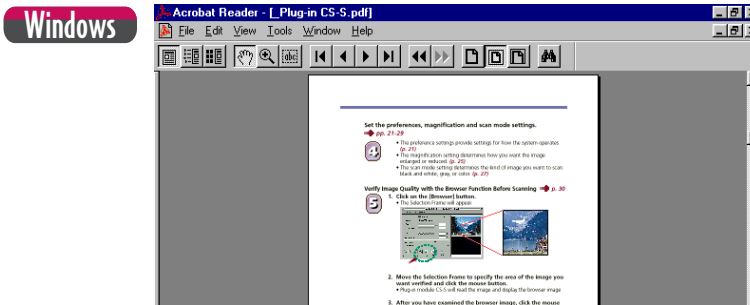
Windows

Acrobat Reader - [_Plug-in CS-S.pdf]

File Edit View Tools Window Help

Set the preferences, magnification and scan mode settings.
pp. 21-29

4

• The preference settings provide settings for how the system operates (p. 21)
• The magnification setting determines how you want the image enlarged or reduced. (p. 25)
• The scan mode setting determines the kind of image you want to scan: black and white, gray, or color. (p. 27)

Verify Image Quality with the Browser Function Before Scanning p. 30

5

1. Click on the [Browser] button.
• The Selection Frame will appear.

2. Move the Selection Frame to specify the area of the image you want verified and click the mouse button.
• Plug-in module CS-S will read the image and display the browser image.

3. After you have examined the browser image, click the mouse